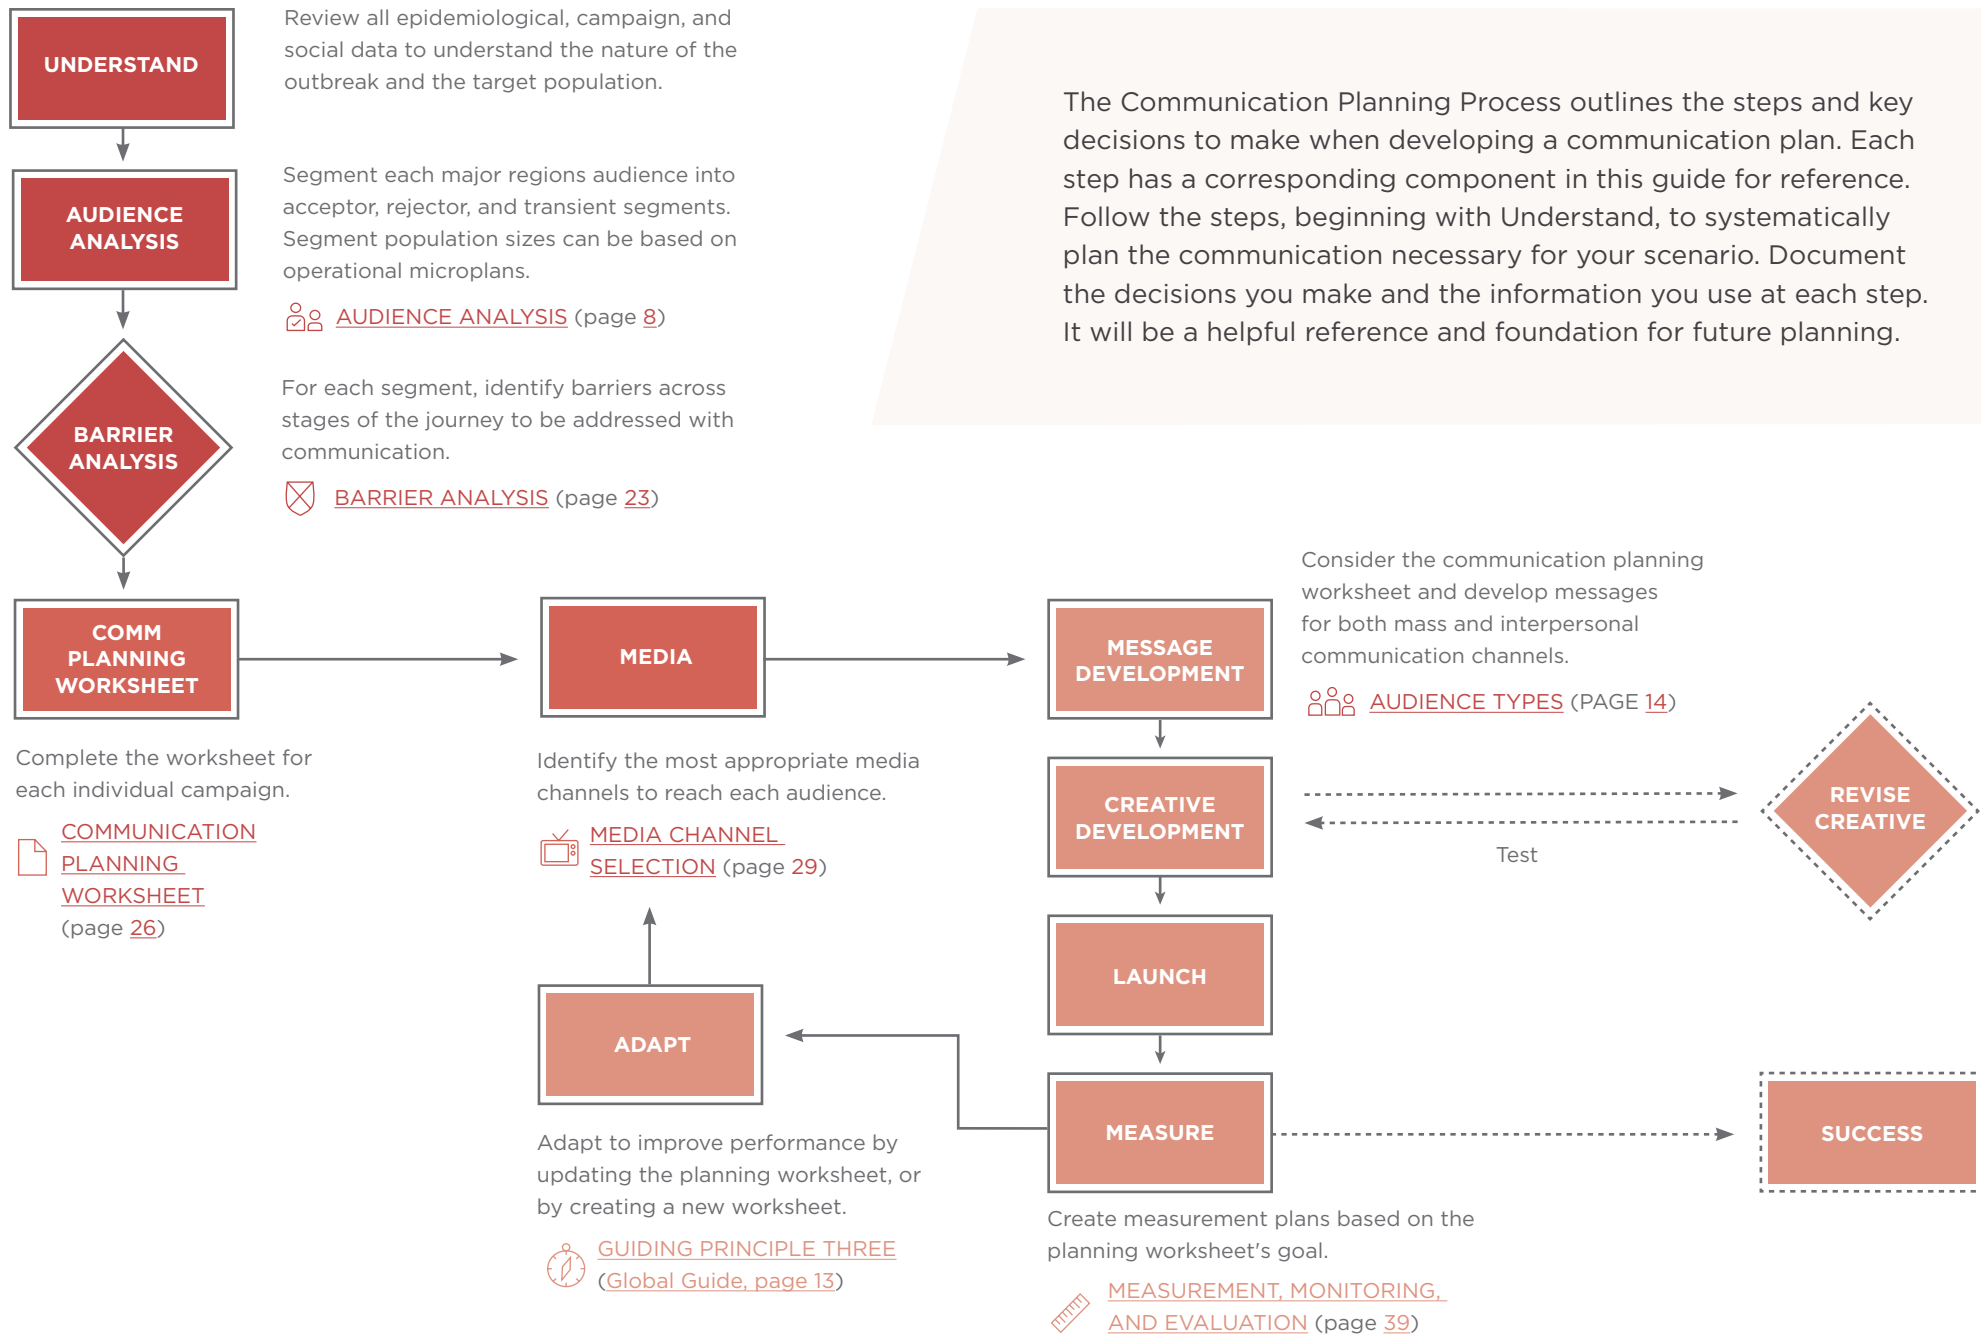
UNDERSTAND

Review all epidemiological, campaign, and social data to understand the nature of the outbreak and the target population.

AUDIENCE ANALYSIS

Segment each major regions audience into acceptor, rejector, and transient segments. Segment population sizes can be based on operational microplans.

AUDIENCE ANALYSIS (page 8)

BARRIER ANALYSIS

For each segment, identify barriers across stages of the journey to be addressed with communication.

BARRIER ANALYSIS (page 23)

The Communication Planning Process outlines the steps and key decisions to make when developing a communication plan. Each step has a corresponding component in this guide for reference. Follow the steps, beginning with Understand, to systematically plan the communication necessary for your scenario. Document the decisions you make and the information you use at each step. It will be a helpful reference and foundation for future planning.

COMM PLANNING WORKSHEET

Complete the worksheet for each individual campaign.

COMMUNICATION PLANNING WORKSHEET (page 26)

MEDIA

Identify the most appropriate media channels to reach each audience.

MEDIA CHANNEL SELECTION (page 29)

MESSAGE DEVELOPMENT

Consider the communication planning worksheet and develop messages for both mass and interpersonal communication channels.

AUDIENCE TYPES (PAGE 14)

CREATIVE DEVELOPMENT

Test

REVISE CREATIVE

LAUNCH

ADAPT

Adapt to improve performance by updating the planning worksheet, or by creating a new worksheet.

GUIDING PRINCIPLE THREE (Global Guide, page 13)

MEASURE

Create measurement plans based on the planning worksheet's goal.

MEASUREMENT, MONITORING, AND EVALUATION (page 39)

SUCCESS